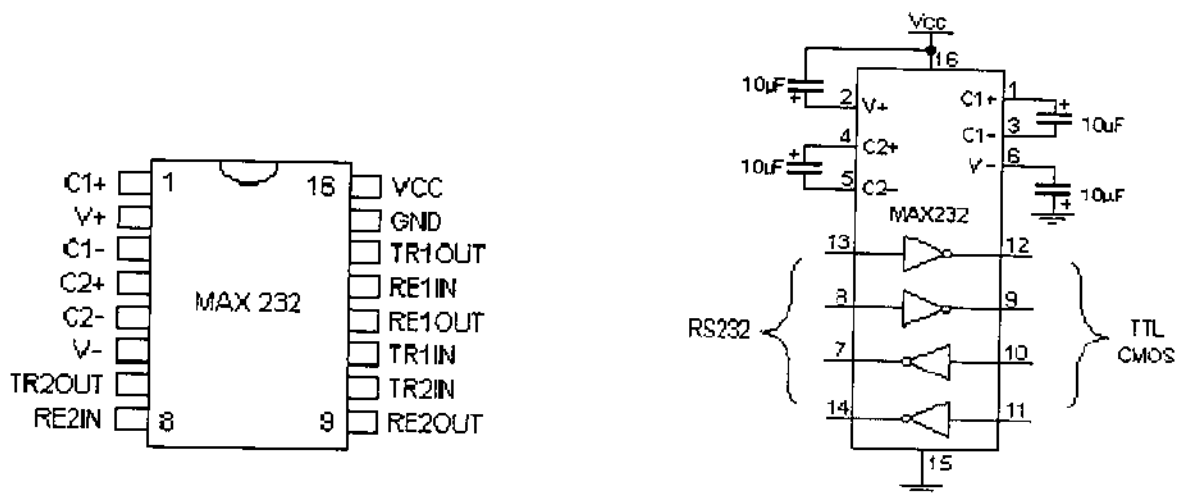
C1+
V+
C1-
C2+
C2-
V-
TR2OUT
RE2IN
1
8
MAX 232
16
9
VCC
GND
TR1OUT
RE1IN
RE1OUT
TR1IN
TR2IN
RE2OUT

Vcc
16
10µF
2 V+
4 C2+
10µF
5 C2-
C1+ 1
C1- 3
10uF
V- 6
10uF
MAX232
13
12
8
9
7
10
14
11
15
RS232
TTL
CMOS